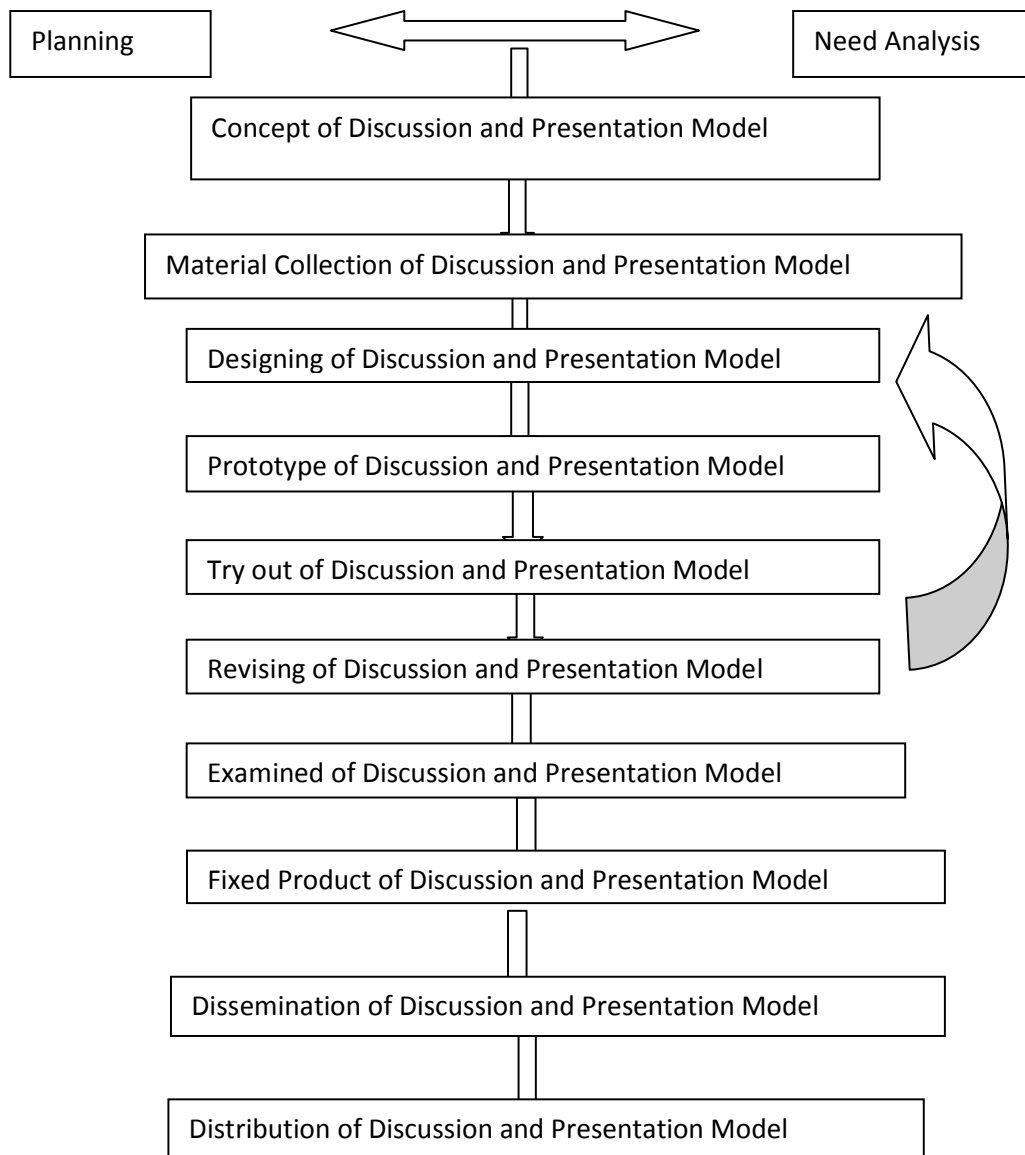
Planning

Need Analysis

Concept of Discussion and Presentation Model

Material Collection of Discussion and Presentation Model

Designing of Discussion and Presentation Model

Prototype of Discussion and Presentation Model

Try out of Discussion and Presentation Model

Revising of Discussion and Presentation Model

Examined of Discussion and Presentation Model

Fixed Product of Discussion and Presentation Model

Dissemination of Discussion and Presentation Model

Distribution of Discussion and Presentation Model